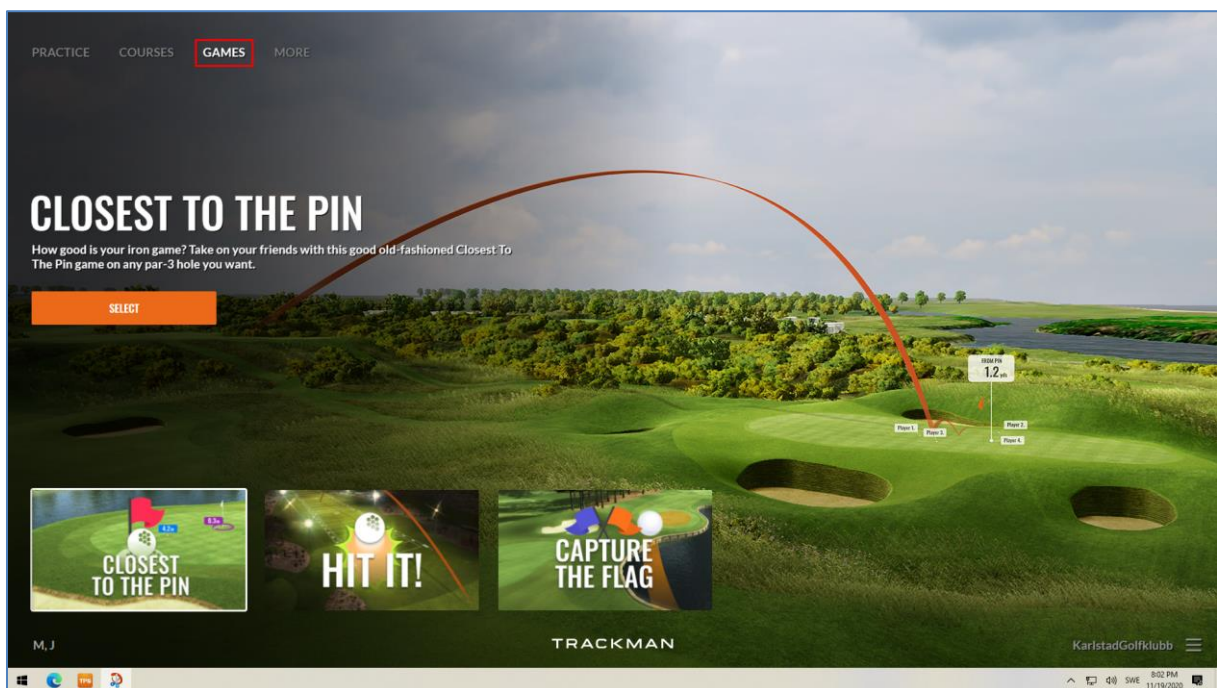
PRACTICE COURSES GAMES MORE

CLOSEST TO THE PIN

How good is your iron game? Take on your friends with this good old-fashioned Closest To The Pin game on any par-3 hole you want.

SELECT

FROM PIN
1.2 yds

Player 1. Player 3. Player 2. Player 4.

CLOSEST TO THE PIN

HIT IT!

CAPTURE THE FLAG

M, J

TRACKMAN

KarlstadGolfklubb

SWE 8:02 PM 11/19/2020